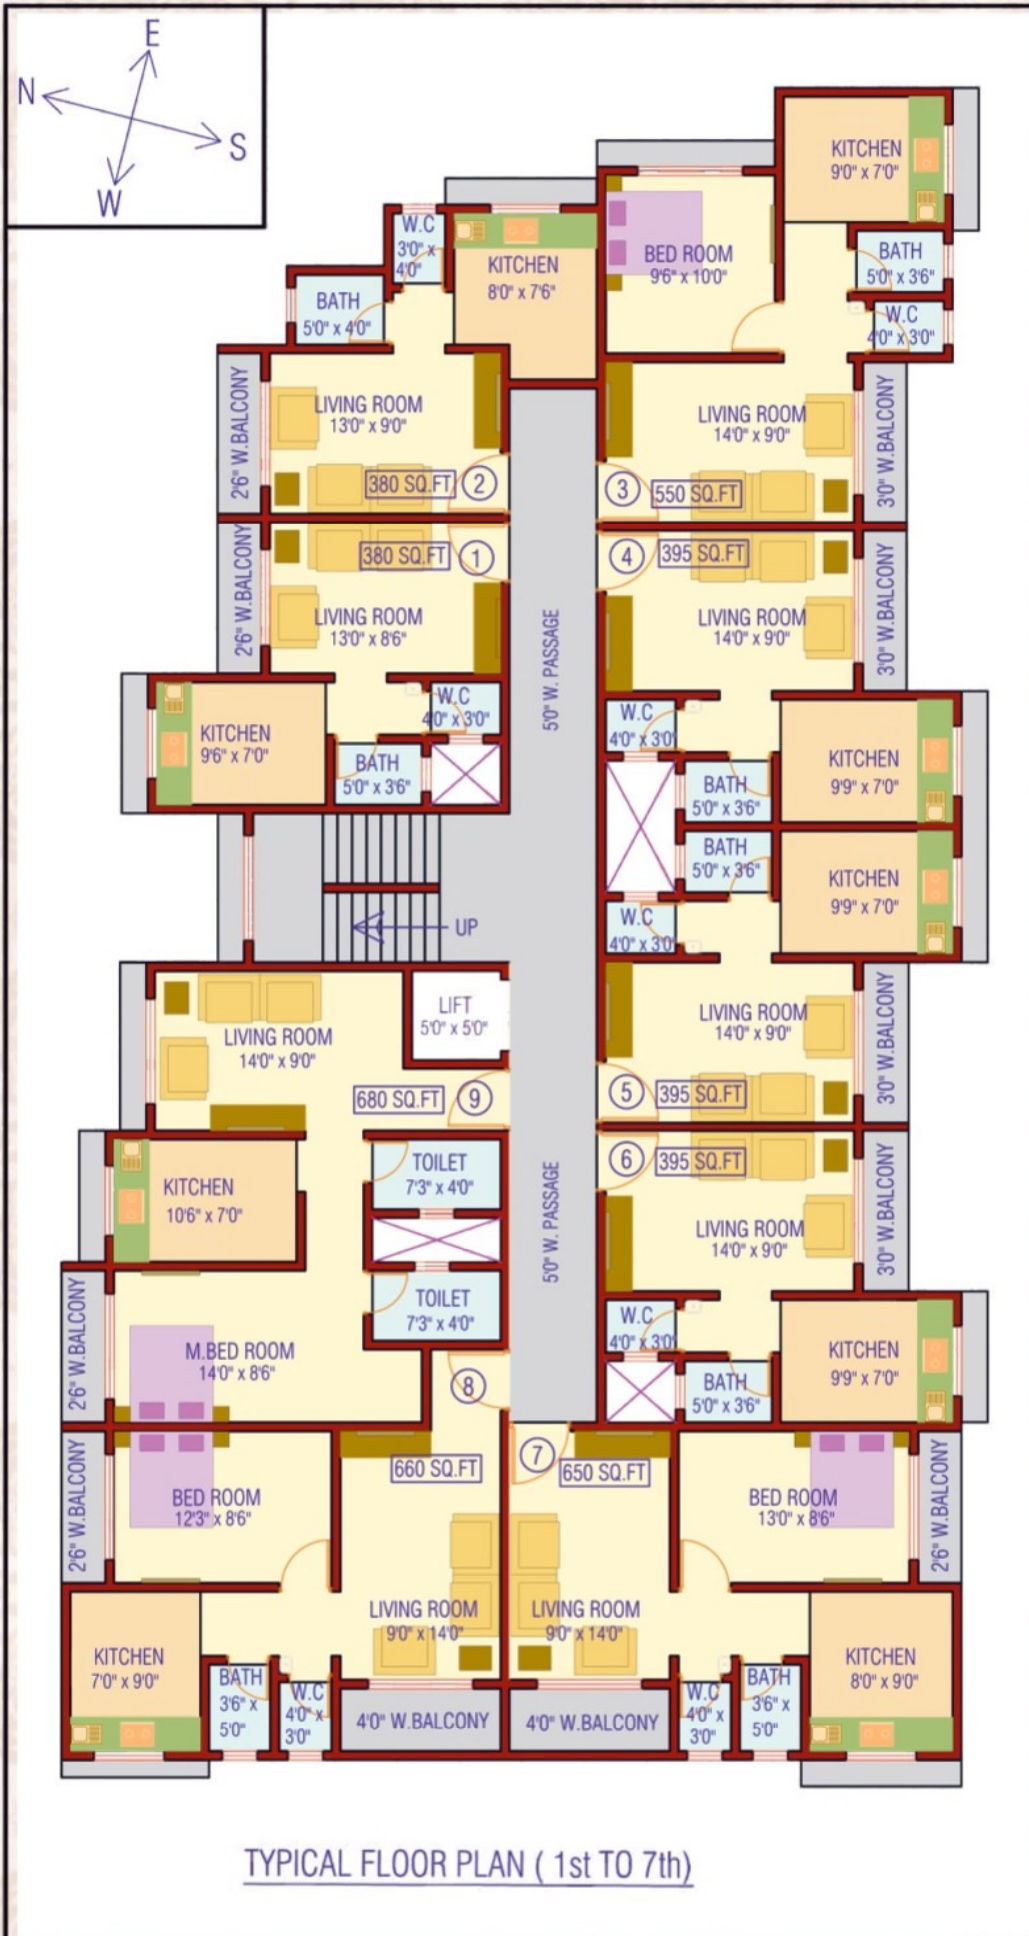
E
N
S
W

W.C
3'0" x 4'0"
KITCHEN
8'0" x 7'6"
BED ROOM
9'6" x 10'0"
KITCHEN
9'0" x 7'0"
BATH
5'0" x 3'6"
W.C
4'0" x 3'0"
BATH
5'0" x 4'0"

2'6" W.BALCONY
LIVING ROOM
13'0" x 9'0"
380 SQ.FT
2
LIVING ROOM
14'0" x 9'0"
3
550 SQ.FT
3'0" W.BALCONY

2'6" W.BALCONY
380 SQ.FT
1
LIVING ROOM
13'0" x 8'6"
4
395 SQ.FT
LIVING ROOM
14'0" x 9'0"
3'0" W.BALCONY

5'0" W. PASSAGE

KITCHEN
9'6" x 7'0"
W.C
4'0" x 3'0"
BATH
5'0" x 3'6"
W.C
4'0" x 3'0"
KITCHEN
9'9" x 7'0"
BATH
5'0" x 3'6"
BATH
5'0" x 3'6"
KITCHEN
9'9" x 7'0"
W.C
4'0" x 3'0"
UP

LIFT
5'0" x 5'0"
LIVING ROOM
14'0" x 9'0"
LIVING ROOM
14'0" x 9'0"
3'0" W.BALCONY
680 SQ.FT
9
5
395 SQ.FT
6
395 SQ.FT
KITCHEN
10'6" x 7'0"
TOILET
7'3" x 4'0"
LIVING ROOM
14'0" x 9'0"
3'0" W.BALCONY
5'0" W. PASSAGE
2'6" W.BALCONY
M.BED ROOM
14'0" x 8'6"
TOILET
7'3" x 4'0"
W.C
4'0" x 3'0"
KITCHEN
9'9" x 7'0"
8
BATH
5'0" x 3'6"

2'6" W.BALCONY
BED ROOM
12'3" x 8'6"
660 SQ.FT
7
650 SQ.FT
BED ROOM
13'0" x 8'6"
2'6" W.BALCONY

KITCHEN
7'0" x 9'0"
BATH
3'6" x 5'0"
W.C
4'0" x 3'0"
LIVING ROOM
9'0" x 14'0"
LIVING ROOM
9'0" x 14'0"
W.C
4'0" x 3'0"
BATH
3'6" x 5'0"
KITCHEN
8'0" x 9'0"
4'0" W.BALCONY
4'0" W.BALCONY

TYPICAL FLOOR PLAN ( 1st TO 7th)